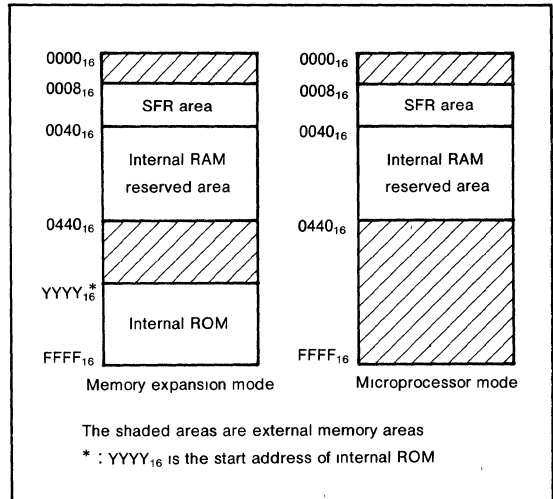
$0000_{16}$
$0008_{16}$
SFR area
$0040_{16}$
Internal RAM reserved area
$0440_{16}$
$YYYY_{16}^{*}$
Internal ROM
$FFFF_{16}$
Memory expansion mode

$0000_{16}$
$0008_{16}$
SFR area
$0040_{16}$
Internal RAM reserved area
$0440_{16}$
$FFFF_{16}$
Microprocessor mode

The shaded areas are external memory areas
* : $YYYY_{16}$ is the start address of internal ROM